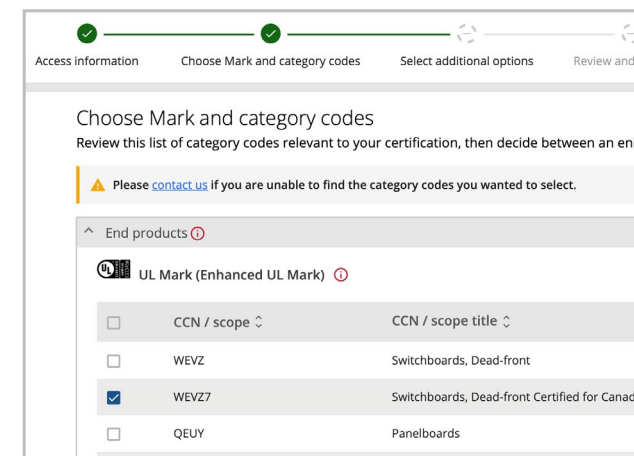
Access information
Choose Mark and category codes
Select additional options
Review and

Choose Mark and category codes
Review this list of category codes relevant to your certification, then decide between an en

Please contact us if you are unable to find the category codes you wanted to select.

End products

UL Mark (Enhanced UL Mark)

| | CCN / scope | CCN / scope title |
|---|---|---|
| | WEVZ | Switchboards, Dead-front |
| | WEVZ7 | Switchboards, Dead-front Certified for Canad |
| | QEUY | Panelboards |